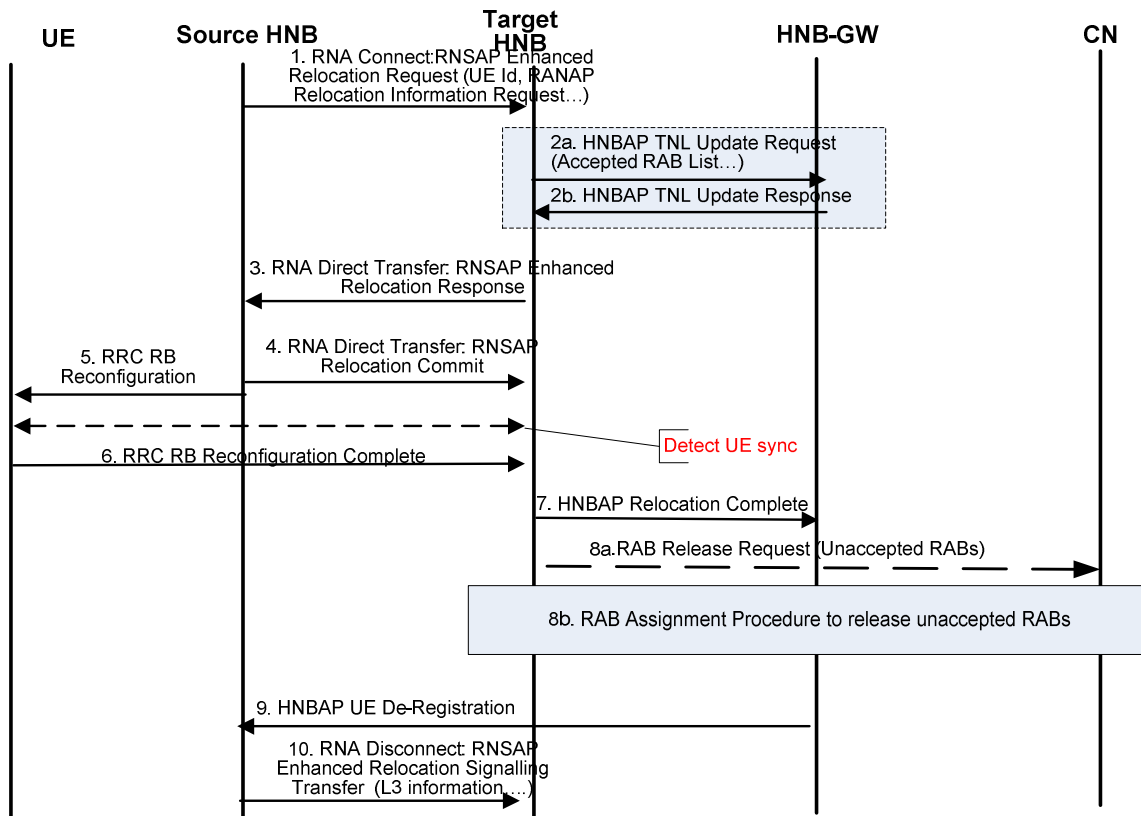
UE

Source HNB

Target HNB

HNB-GW

CN

1. RNA Connect:RNSAP Enhanced Relocation Request (UE Id, RANAP Relocation Information Request…)

2a. HNBAP TNL Update Request (Accepted RAB List…)

2b. HNBAP TNL Update Response

3. RNA Direct Transfer: RNSAP Enhanced Relocation Response

5. RRC RB Reconfiguration

4. RNA Direct Transfer: RNSAP Relocation Commit

Detect UE sync

6. RRC RB Reconfiguration Complete

7. HNBAP Relocation Complete

8a.RAB Release Request (Unaccepted RABs)

8b. RAB Assignment Procedure to release unaccepted RABs

9. HNBAP UE De-Registration

10. RNA Disconnect: RNSAP Enhanced Relocation Signalling Transfer (L3 information,…)